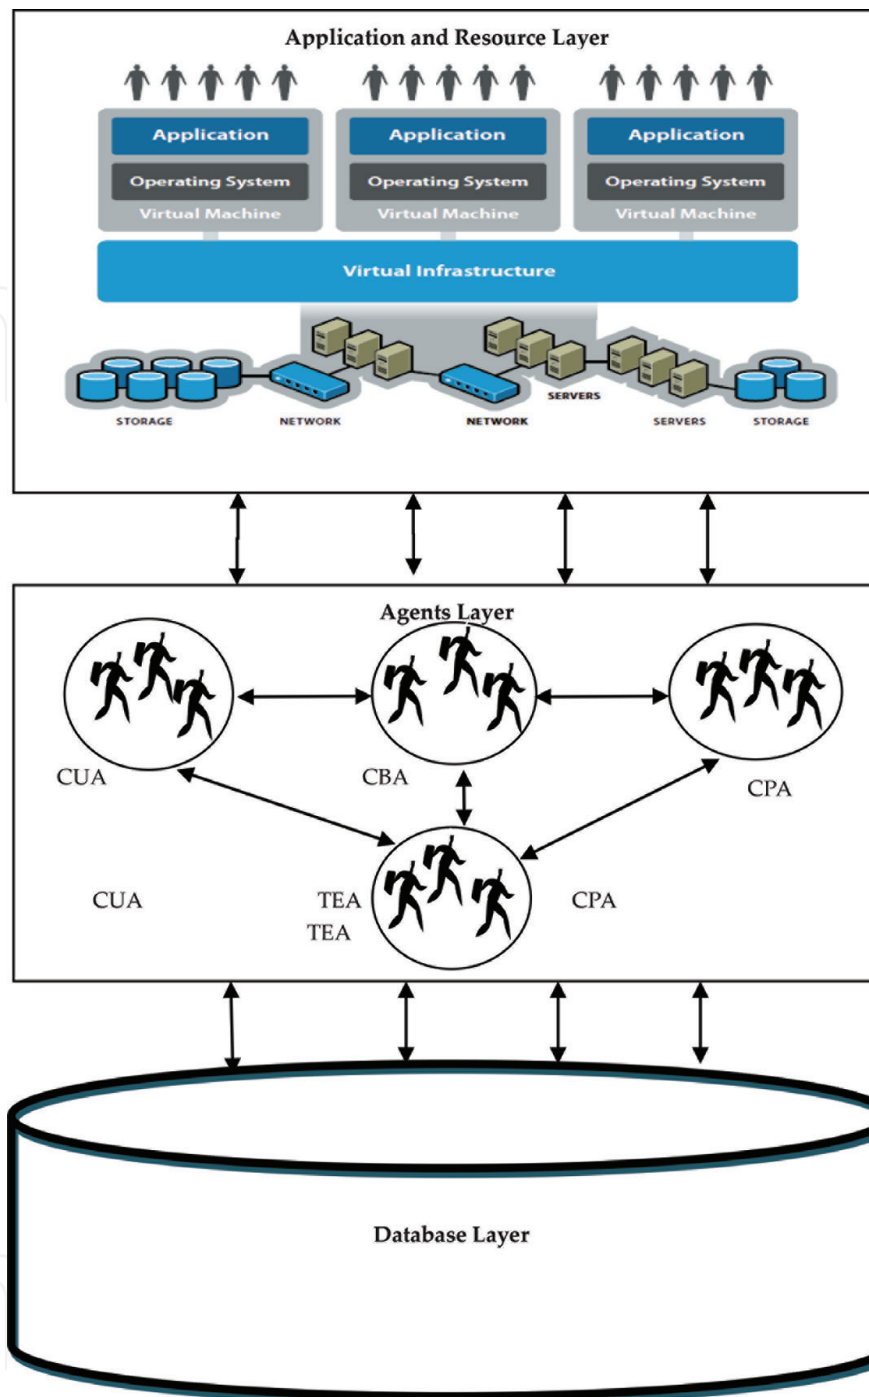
Application and Resource Layer

Application
Operating System
Virtual Machine

Application
Operating System
Virtual Machine

Application
Operating System
Virtual Machine

Virtual Infrastructure

STORAGE
NETWORK
NETWORK
SERVERS
SERVERS
STORAGE

Agents Layer

CUA
CBA
CPA
CUA
TEA
TEA
CPA

Database Layer